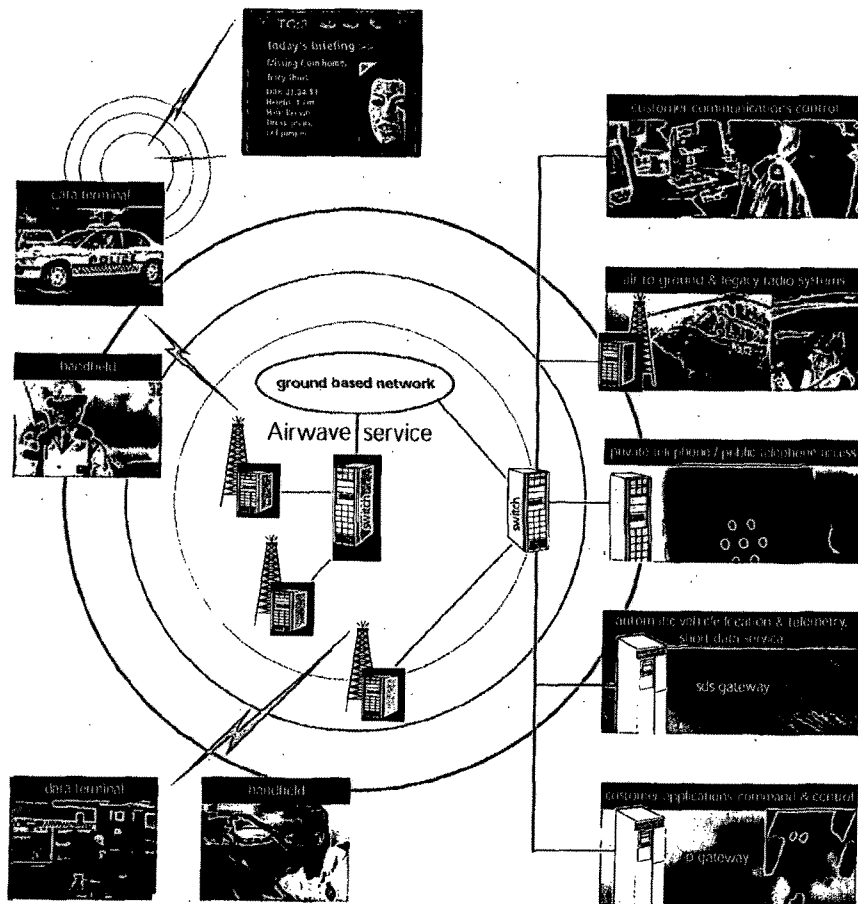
TC:

Today's briefing

Missing from home

data terminal

handheld

ground based network

Airwave service

switch

switch

customer communications control

air to ground & legacy radio systems

private telephone / public telephone access

automatic vehicle location & telemetry, short data service

sds gateway

customer applications command & control

ip gateway

data terminal

handheld